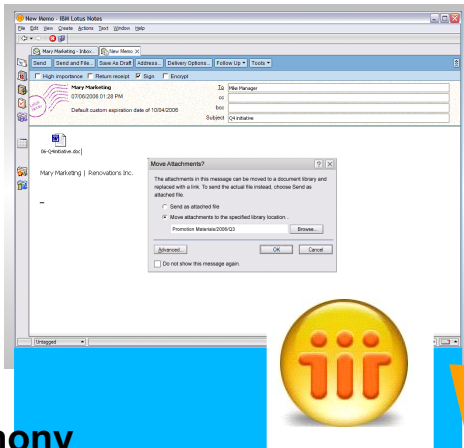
New Memo - IBM Lotus Notes

File Edit View Create Actions Text Window Help

Mary Marketing - Inbox... New Memo

Send Send and File... Save As Draft Address... Delivery Options... Follow Up Tools

High importance Return receipt Sign Encrypt

Mary Marketing
07/06/2006 01:28 PM

Default custom expiration date of 10/04/2006

To Mike Manager
cc
bcc
Subject Q4 initiative

06-Q4initiative.doc

Mary Marketing | Renovations Inc.

Move Attachments?

The attachments in this message can be moved to a document library and replaced with a link. To send the actual file instead, choose Send as attached file.

Send as attached file

Move attachments to the specified library location...

Promotion Materials\2006\Q3

Browse...

Advanced...

OK

Cancel

Do not show this message again.

Untagged

hony